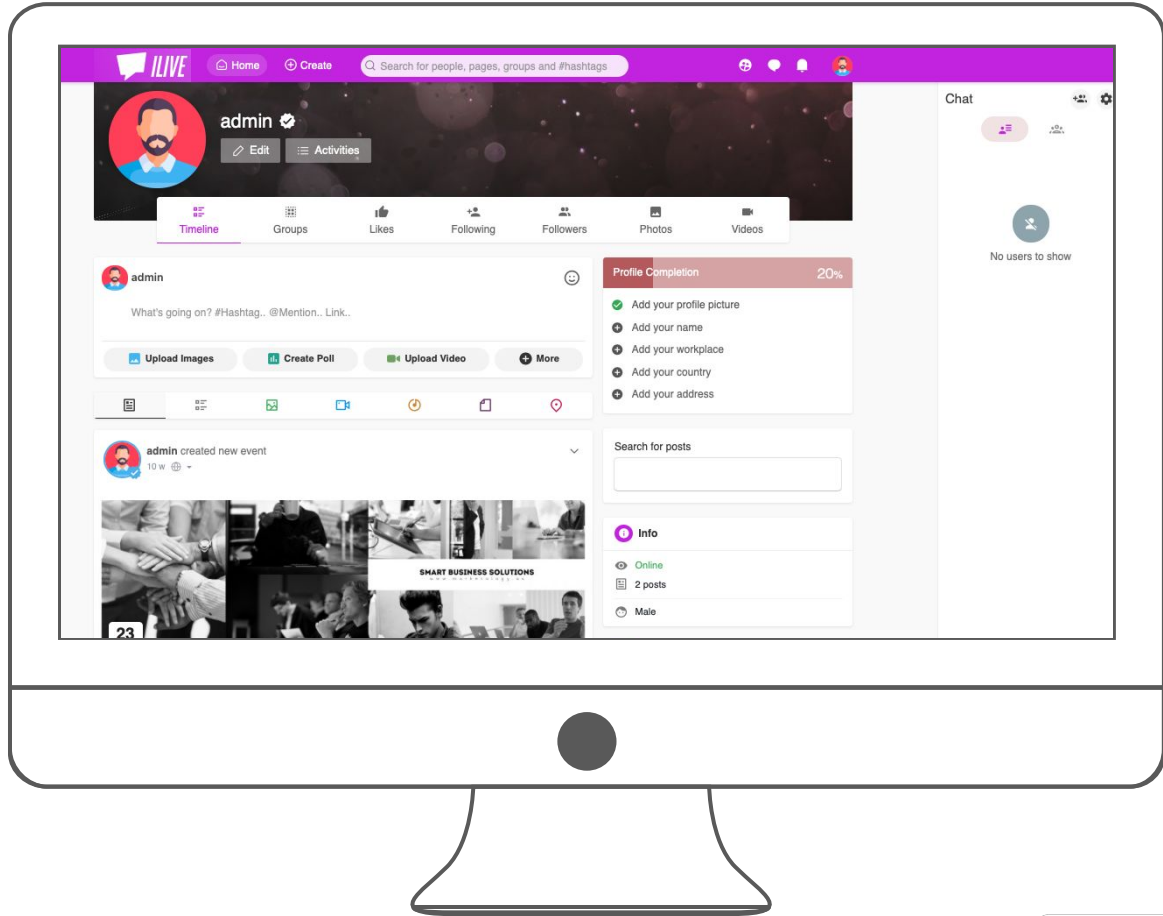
ILIVE Home Create Search for people, pages, groups and #hashtags

Chat

admin

Edit Activities

Timeline Groups Likes Following Followers Photos Videos

No users to show

admin

What's going on? #Hashtag.. @Mention.. Link..

Upload Images Create Poll Upload Video More

Profile Completion 20%

Add your profile picture
Add your name
Add your workplace
Add your country
Add your address

admin created new event
10 w

Search for posts

Info

Online
2 posts
Male

SMART BUSINESS SOLUTIONS

23